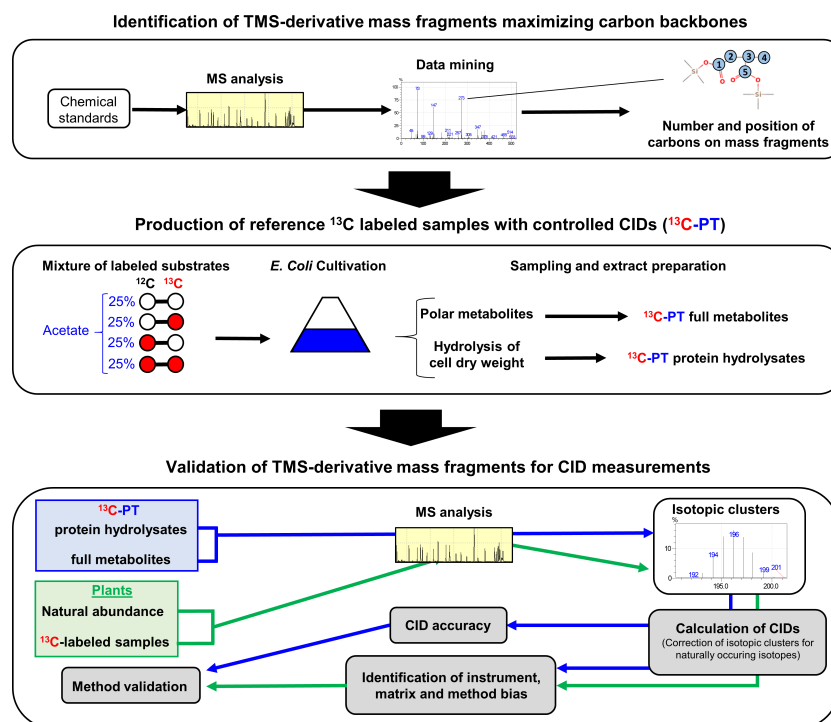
Identification of TMS-derivative mass fragments maximizing carbon backbones

Chemical standards

MS analysis

Data mining

1 2 3 4 5

Number and position of carbons on mass fragments

Production of reference $^{13}$C labeled samples with controlled CIDs ($^{13}$C-PT)

Mixture of labeled substrates

$^{12}$C $^{13}$C

Acetate

25%
25%
25%
25%

E. Coli Cultivation

Sampling and extract preparation

Polar metabolites

$^{13}$C-PT full metabolites

Hydrolysis of cell dry weight

$^{13}$C-PT protein hydrolysates

Validation of TMS-derivative mass fragments for CID measurements

$^{13}$C-PT
protein hydrolysates
full metabolites

MS analysis

Isotopic clusters

Plants
Natural abundance
$^{13}$C-labeled samples

CID accuracy

Calculation of CIDs
(Correction of isotopic clusters for naturally occuring isotopes)

Method validation

Identification of instrument, matrix and method bias